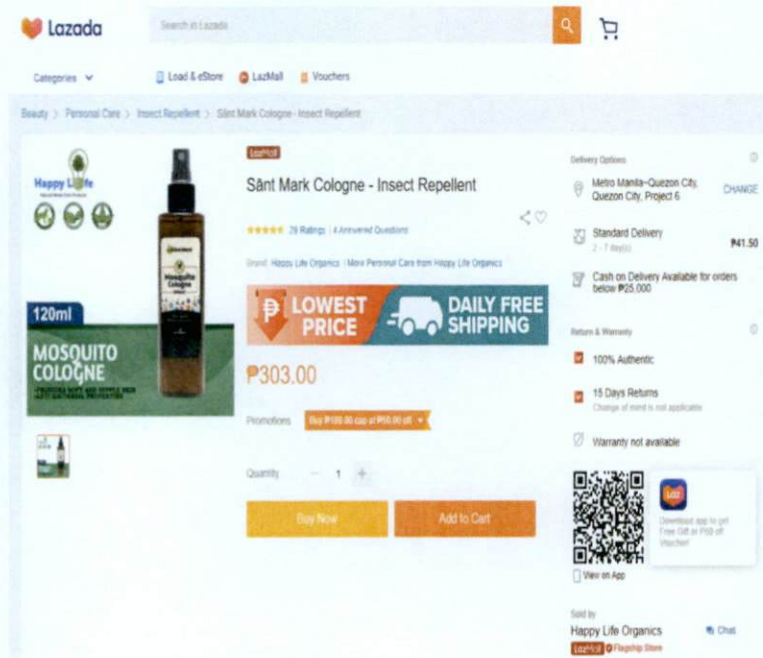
Lazada

Search in Lazada

Categories

Load & eStore

LazMall

Vouchers

Beauty > Personal Care > Insect Repellent > Sânt Mark Cologne - Insect Repellent

Happy Life

120ml

MOSQUITO COLOGNE

-PROVIDES SOFT AND SUPPLE SKIN -ANTI BACTERIAL PROPERTIES

Mosquito Cologne

LazMall

Sânt Mark Cologne - Insect Repellent

29 Ratings | 4 Answered Questions

Brand: Happy Life Organics | More Personal Care from Happy Life Organics

LOWEST PRICE

DAILY FREE SHIPPING

₱303.00

Promotions

Buy ₱100.00 cap at ₱50.00 off

Quantity

1

Buy Now

Add to Cart

Delivery Options

Metro Manila~Quezon City, Quezon City, Project 6

CHANGE

Standard Delivery

2 - 7 day(s)

₱41.50

Cash on Delivery Available for orders below ₱25,000

Return & Warranty

100% Authentic

15 Days Returns

Change of mind is not applicable

Warranty not available

Download app to get Free Gift or P50 off Voucher!

View on App

Sold by

Happy Life Organics

Chat

LazMall

Flagship Store